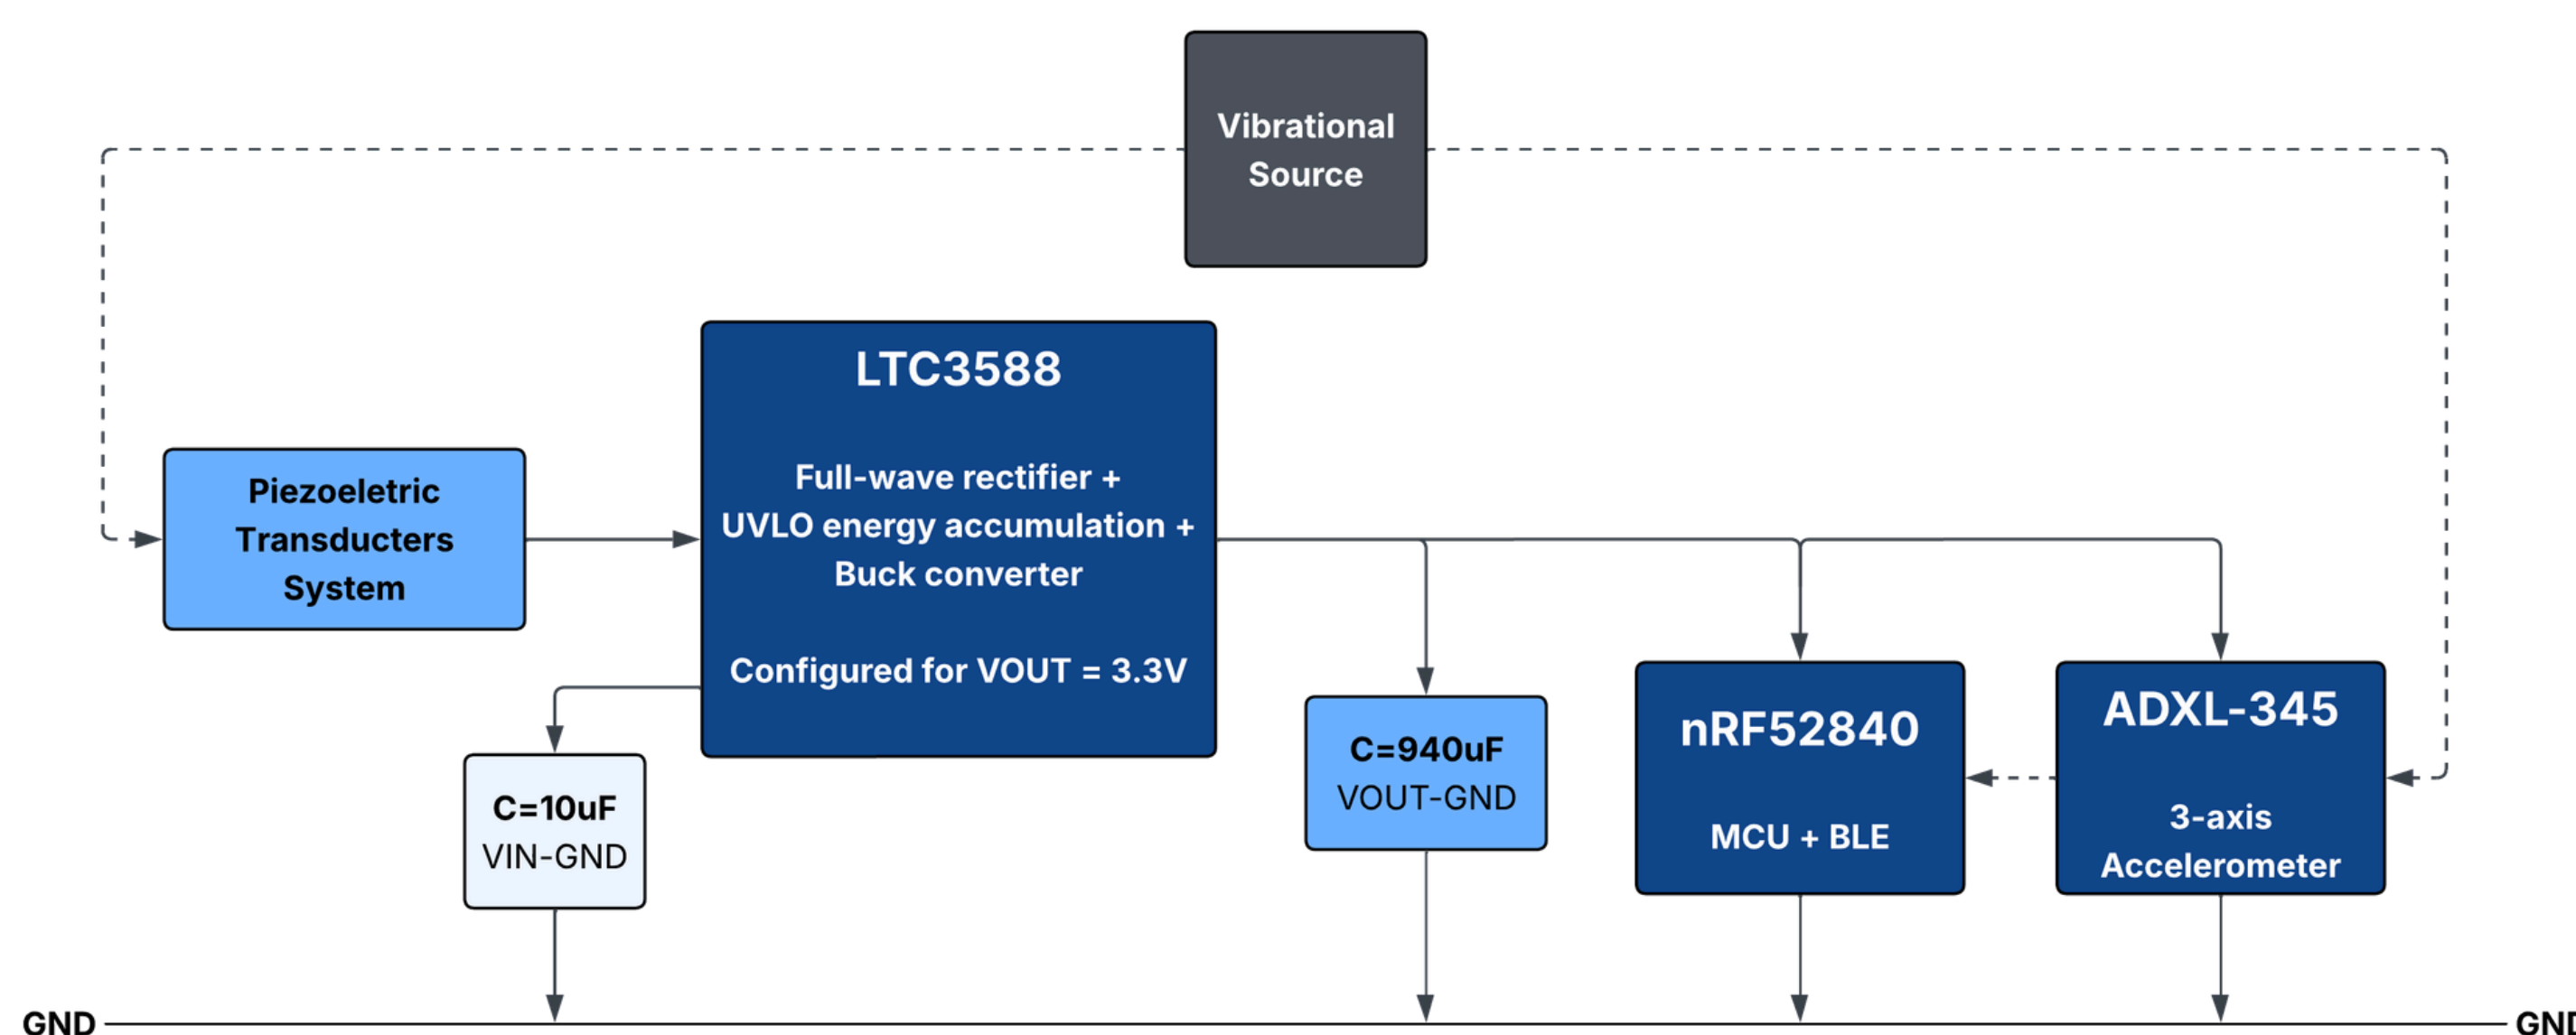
Vibrational Source

Piezoeletric Transducters System

LTC3588

Full-wave rectifier + UVLO energy accumulation + Buck converter

Configured for VOUT = 3.3V

C=10uF
VIN-GND

C=940uF
VOUT-GND

nRF52840

MCU + BLE

ADXL-345

3-axis Accelerometer

GND

GN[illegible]